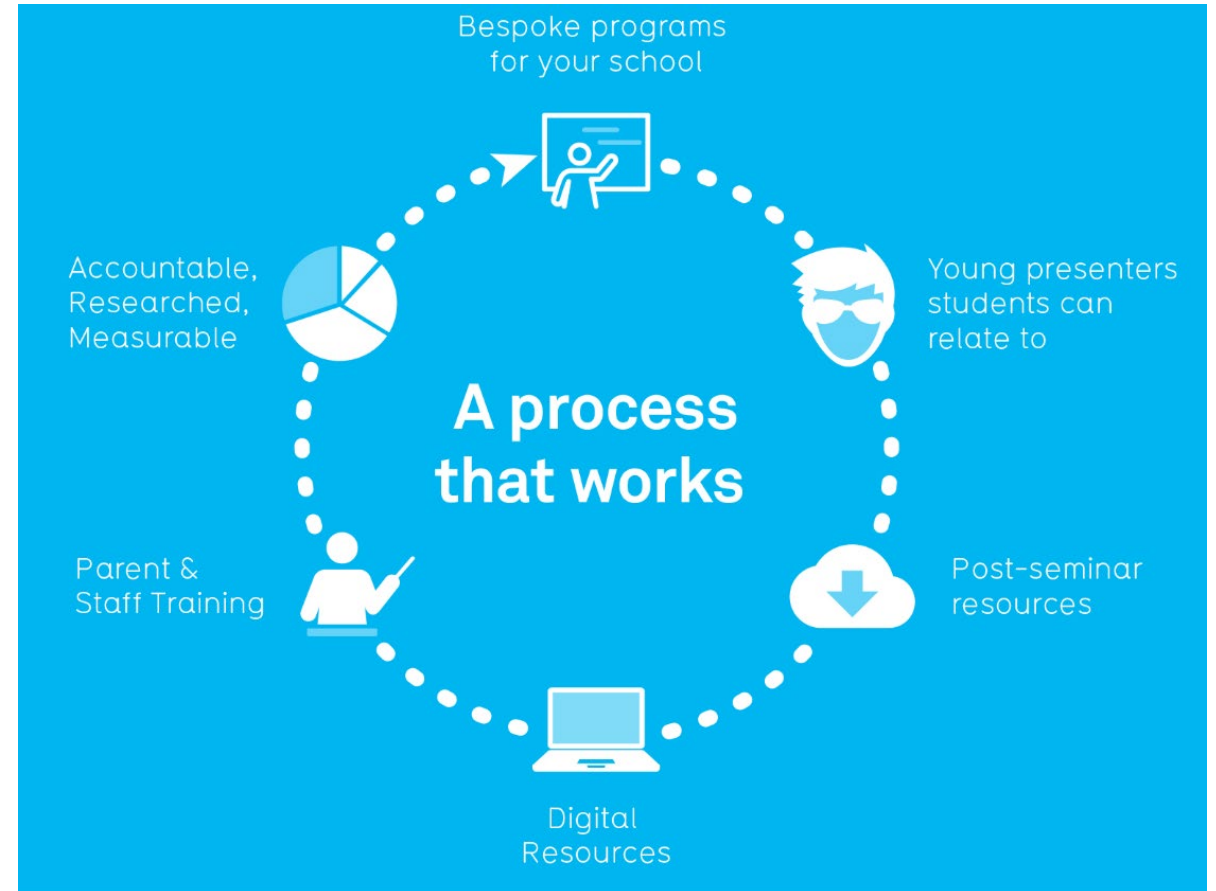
Bespoke programs for your school

Young presenters students can relate to

Post-seminar resources

Digital Resources

Parent & Staff Training

Accountable, Researched, Measurable

A process that works